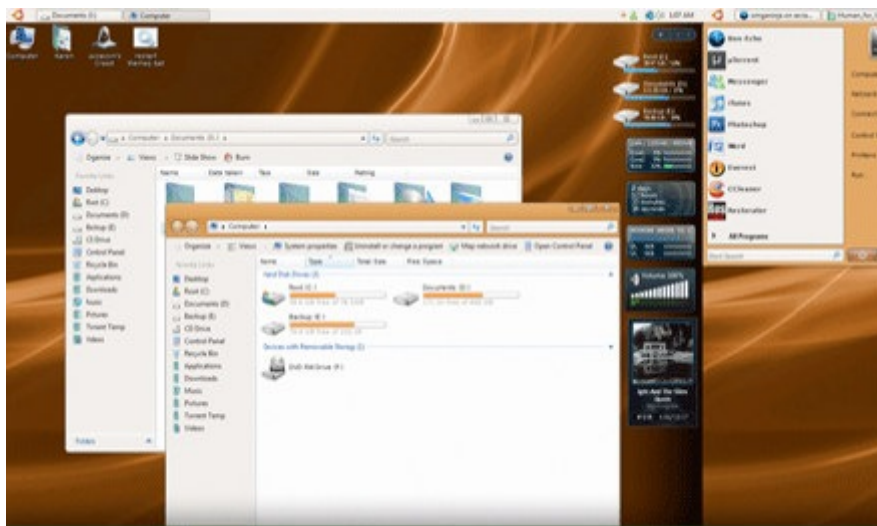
Documents (E:) Computer

Computer Karen Acronis's Crook Install Mantra Set

Computer ▸ Documents (E:) ▸

Organize ▾ Views ▾ Slide Show Burn

Favorite Links

Desktop
Root (C:)
Documents (D:)
Backup (E:)
CD Drive
Control Panel
Recycle Bin
Applications
Downloads
Music
Pictures
Torrent Temp
Videos

Folders

Name Date taken Tags Size Rating

Computer ▸

Search

Organize ▾ Views ▾ System properties Uninstall or change a program Map network drive Open Control Panel

Favorite Links

Desktop
Root (C:)
Documents (D:)
Backup (E:)
CD Drive
Control Panel
Recycle Bin
Applications
Downloads
Music
Pictures
Torrent Temp
Videos

Name Type Total Size Free Space

Hard Disk Drives (3)

Root (C:)
Documents (D:)
Backup (E:)

Devices with Removable Storage (1)

DVD RW Drive (F:)

Root (C:)
Documents (D:)
Backup (E:)

Volume 100%

Iron Echo
uTorrent
Messenger
iTunes
Photoshop
Word
Everest
CCleaner
Restorator
All Programs

Start Search

Computer
Network
Connect
Control
Printers
Run

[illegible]